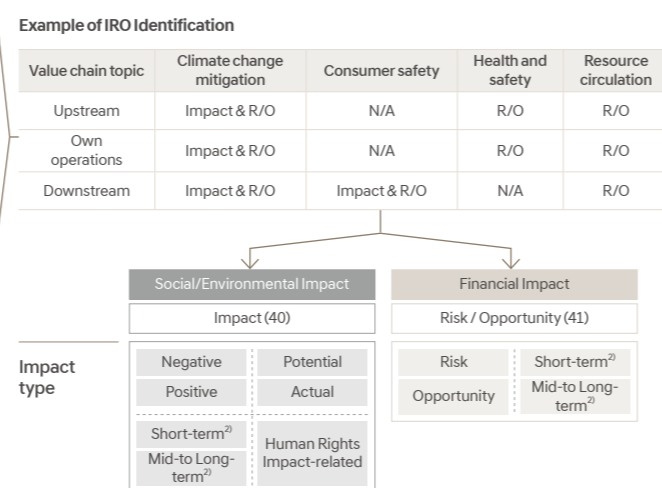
Example of IRO Identification

| Value chain topic | Climate change mitigation | Consumer safety | Health and safety | Resource circulation |
|---|---|---|---|---|
| Upstream | Impact & R/O | N/A | R/O | R/O |
| Own operations | Impact & R/O | N/A | R/O | R/O |
| Downstream | Impact & R/O | Impact & R/O | N/A | R/O |

Social/Environmental Impact

Impact (40)

Financial Impact

Risk / Opportunity (41)

Impact type

Negative

Potential

Positive

Actual

Short-term$^{2)}$

Mid-to Long-term$^{2)}$

Human Rights Impact-related

Risk

Short-term$^{2)}$

Opportunity

Mid-to Long-term$^{2)}$